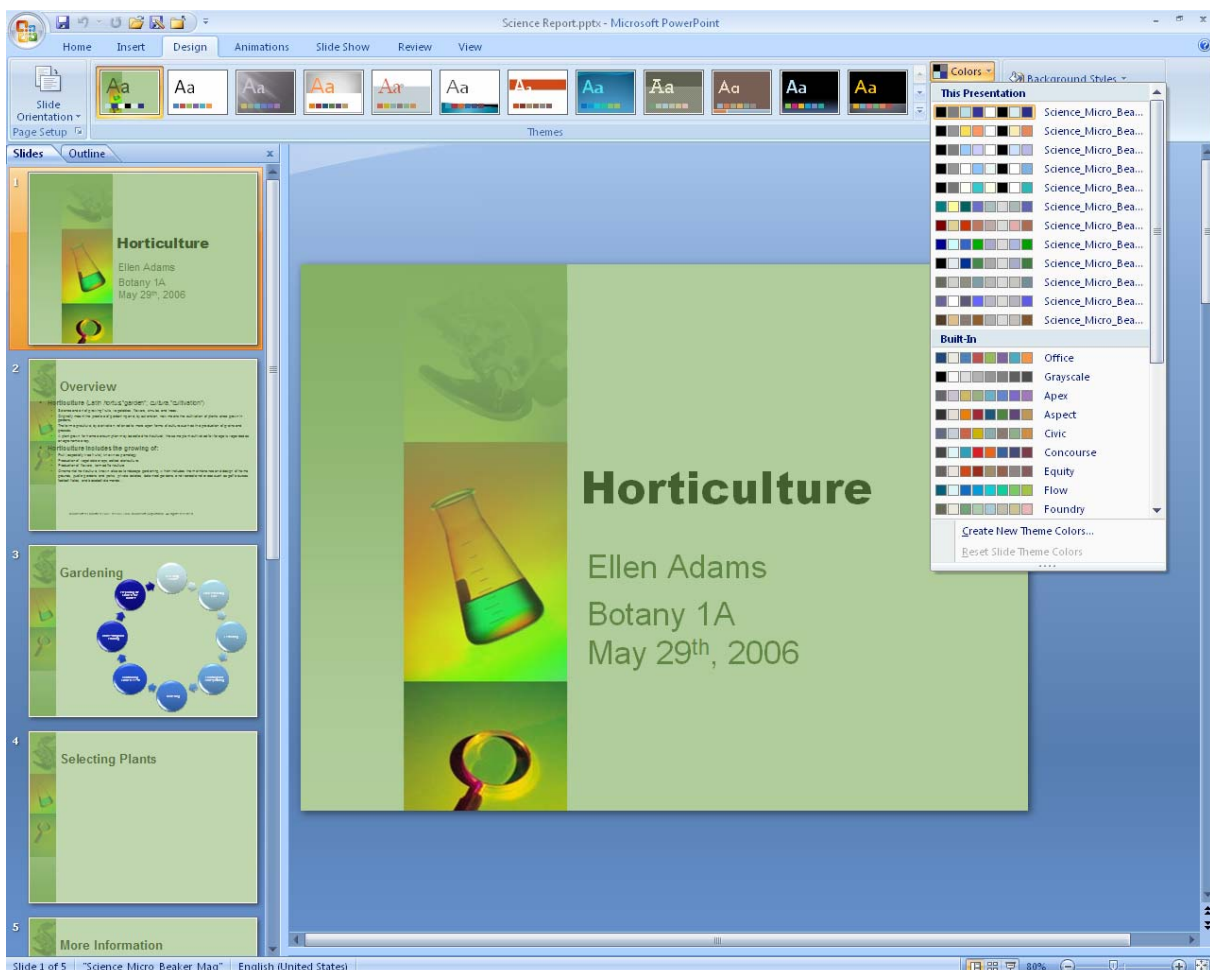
Science Report.pptx - Microsoft PowerPoint

Home Insert Design Animations Slide Show Review View

Slide Orientation
Page Setup

Aa Aa Aa Aa Aa Aa Aa Aa Aa Aa Aa Aa

Themes

Colors
Background Styles

This Presentation
Science_Micro_Bea...
Science_Micro_Bea...
Science_Micro_Bea...
Science_Micro_Bea...
Science_Micro_Bea...
Science_Micro_Bea...
Science_Micro_Bea...
Science_Micro_Bea...
Science_Micro_Bea...
Science_Micro_Bea...
Science_Micro_Bea...
Science_Micro_Bea...

Built-In
Office
Grayscale
Apex
Aspect
Civic
Concourse
Equity
Flow
Foundry

Create New Theme Colors...
Reset Slide Theme Colors

Slides Outline

1
Horticulture
Ellen Adams
Botany 1A
May 29th, 2006

2
Overview
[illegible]

3
Gardening
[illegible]

4
Selecting Plants

5
More Information

Horticulture

Ellen Adams
Botany 1A
May 29$^{th}$, 2006

Slide 1 of 5 "Science Micro Beaker Mag" English (United States) 80%